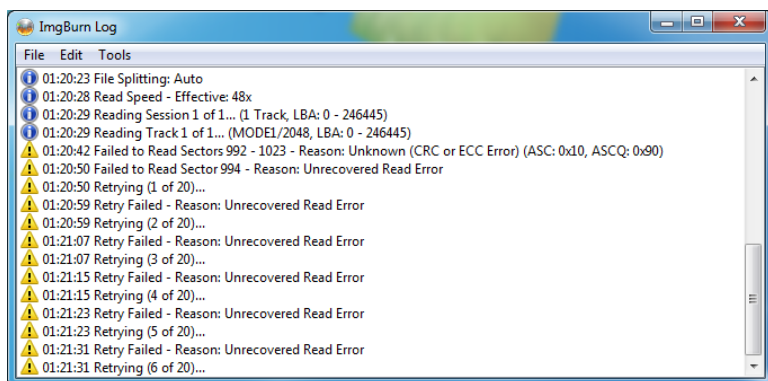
ImgBurn Log

File Edit Tools

01:20:23 File Splitting: Auto
01:20:28 Read Speed - Effective: 48x
01:20:29 Reading Session 1 of 1... (1 Track, LBA: 0 - 246445)
01:20:29 Reading Track 1 of 1... (MODE1/2048, LBA: 0 - 246445)
01:20:42 Failed to Read Sectors 992 - 1023 - Reason: Unknown (CRC or ECC Error) (ASC: 0x10, ASCQ: 0x90)
01:20:50 Failed to Read Sector 994 - Reason: Unrecovered Read Error
01:20:50 Retrying (1 of 20)...
01:20:59 Retry Failed - Reason: Unrecovered Read Error
01:20:59 Retrying (2 of 20)...
01:21:07 Retry Failed - Reason: Unrecovered Read Error
01:21:07 Retrying (3 of 20)...
01:21:15 Retry Failed - Reason: Unrecovered Read Error
01:21:15 Retrying (4 of 20)...
01:21:23 Retry Failed - Reason: Unrecovered Read Error
01:21:23 Retrying (5 of 20)...
01:21:31 Retry Failed - Reason: Unrecovered Read Error
01:21:31 Retrying (6 of 20)...